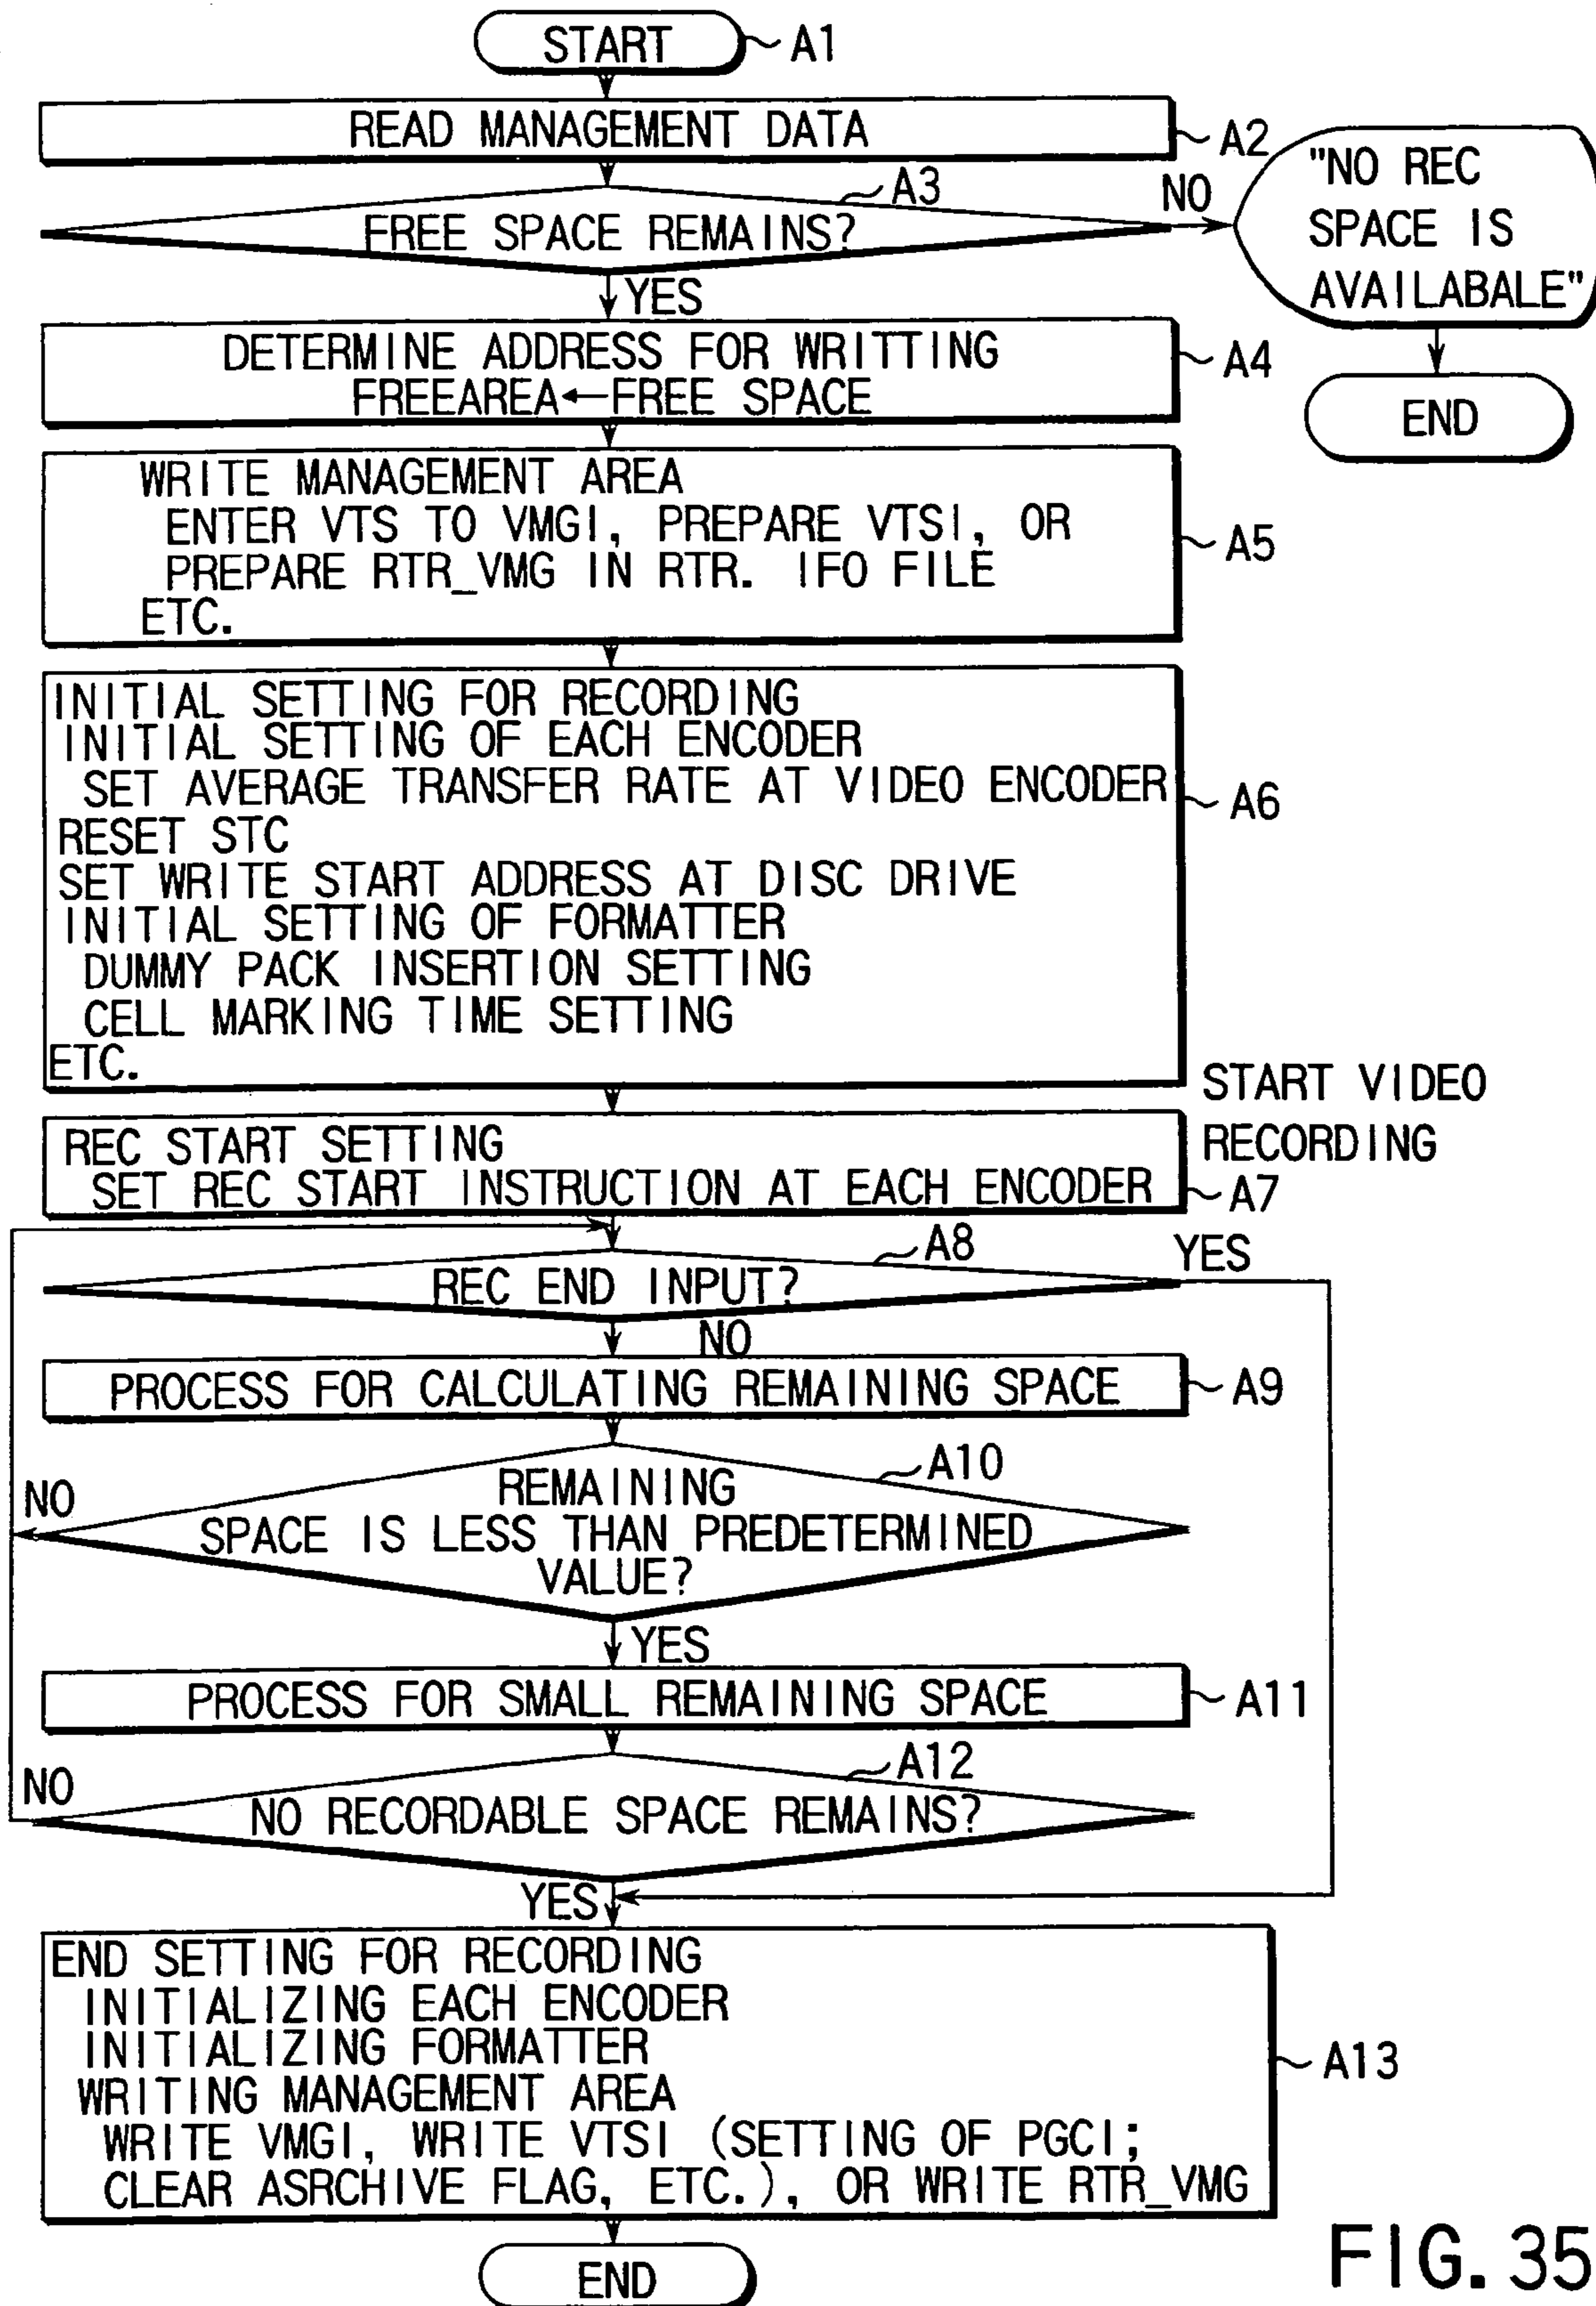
START A1

READ MANAGEMENT DATA A2

FREE SPACE REMAINS? A3

NO

"NO REC SPACE IS AVAILABALE"

END

YES

DETERMINE ADDRESS FOR WRITTING
FREEAREA←FREE SPACE A4

WRITE MANAGEMENT AREA
ENTER VTS TO VMGI, PREPARE VTSI, OR
PREPARE RTR_VMG IN RTR. IFO FILE
ETC. A5

INITIAL SETTING FOR RECORDING
INITIAL SETTING OF EACH ENCODER
SET AVERAGE TRANSFER RATE AT VIDEO ENCODER
RESET STC
SET WRITE START ADDRESS AT DISC DRIVE
INITIAL SETTING OF FORMATTER
DUMMY PACK INSERTION SETTING
CELL MARKING TIME SETTING
ETC. A6

START VIDEO RECORDING

REC START SETTING
SET REC START INSTRUCTION AT EACH ENCODER A7

REC END INPUT? A8

YES

NO

PROCESS FOR CALCULATING REMAINING SPACE A9

REMAINING SPACE IS LESS THAN PREDETERMINED VALUE? A10

NO

YES

PROCESS FOR SMALL REMAINING SPACE A11

NO RECORDABLE SPACE REMAINS? A12

NO

YES

END SETTING FOR RECORDING
INITIALIZING EACH ENCODER
INITIALIZING FORMATTER
WRITING MANAGEMENT AREA
WRITE VMGI, WRITE VTSI (SETTING OF PGCI;
CLEAR ASRCHIVE FLAG, ETC.), OR WRITE RTR_VMG A13

END

FIG. 35